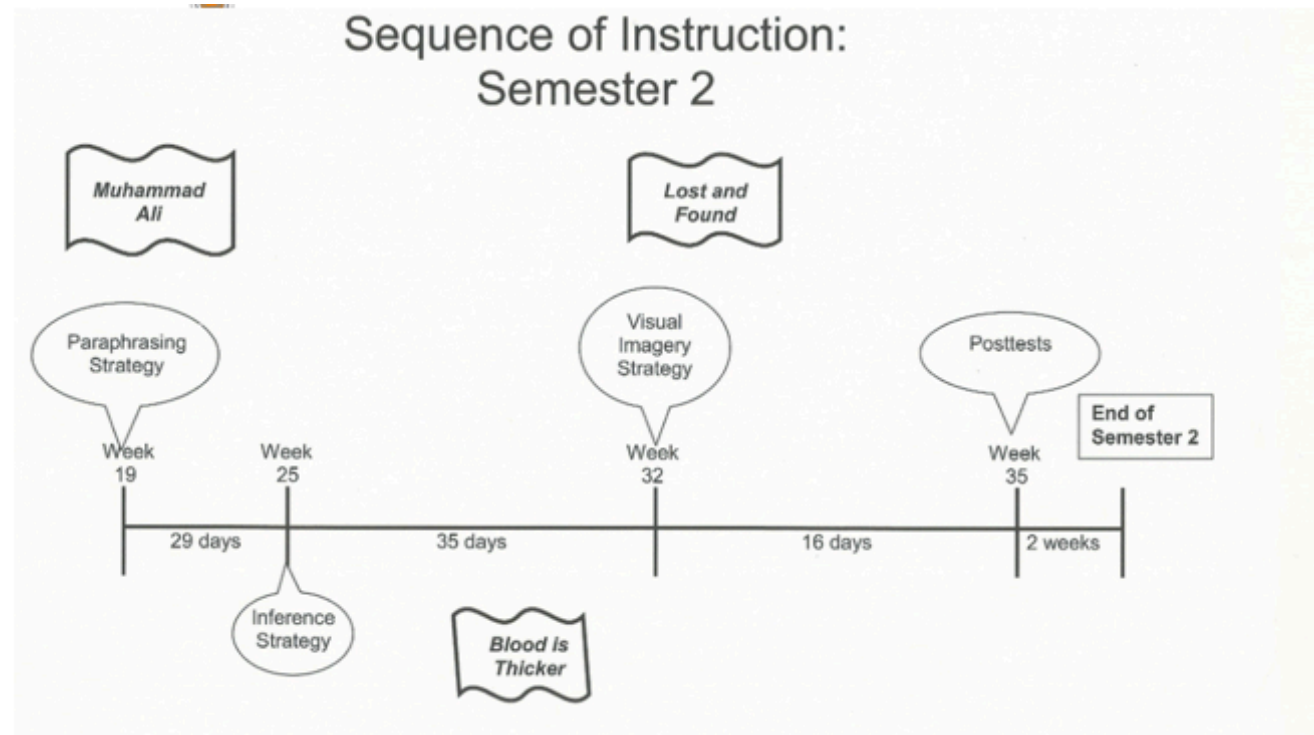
Sequence of Instruction: Semester 2

Muhammad Ali

Lost and Found

Paraphrasing Strategy

Visual Imagery Strategy

Posttests

End of Semester 2

Week 19

Week 25

Week 32

Week 35

29 days

35 days

16 days

2 weeks

Inference Strategy

Blood is Thicker